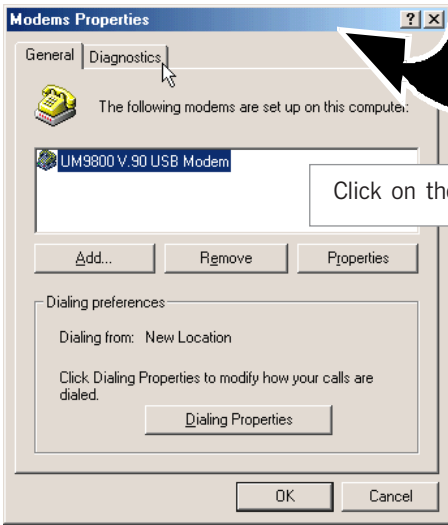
Modems Properties

? X

General | Diagnostics

The following modems are set up on this computer:

UM9800 V.90 USB Modem

Click on th

Add... | Remove | Properties

Dialing preferences

Dialing from: New Location

Click Dialing Properties to modify how your calls are dialed.

Dialing Properties

OK | Cancel